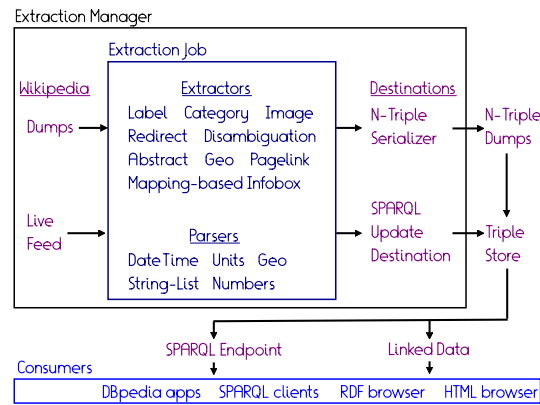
Extraction Manager

Extraction Job

Wikipedia

Dumps

Live Feed

Extractors

Label Category Image
Redirect Disambiguation
Abstract Geo Pagelink
Mapping-based Infobox

Parsers

DateTime Units Geo
String-List Numbers

Destinations

N-Triple Serializer

SPARQL Update Destination

N-Triple Dumps

Triple Store

SPARQL Endpoint

Linked Data

Consumers

DBpedia apps SPARQL clients RDF browser HTML browser